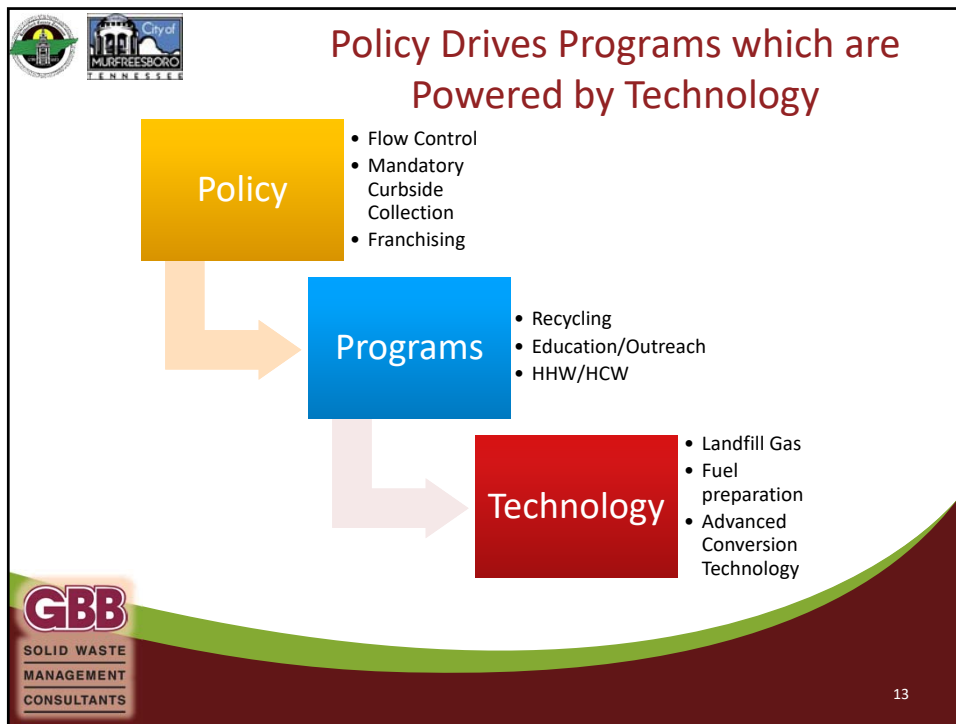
City of MURFREESBORO TENNESSEE

Policy Drives Programs which are Powered by Technology

Policy
- Flow Control
- Mandatory Curbside Collection
- Franchising

Programs
- Recycling
- Education/Outreach
- HHW/HCW

Technology
- Landfill Gas
- Fuel preparation
- Advanced Conversion Technology

GBB
SOLID WASTE MANAGEMENT CONSULTANTS

13